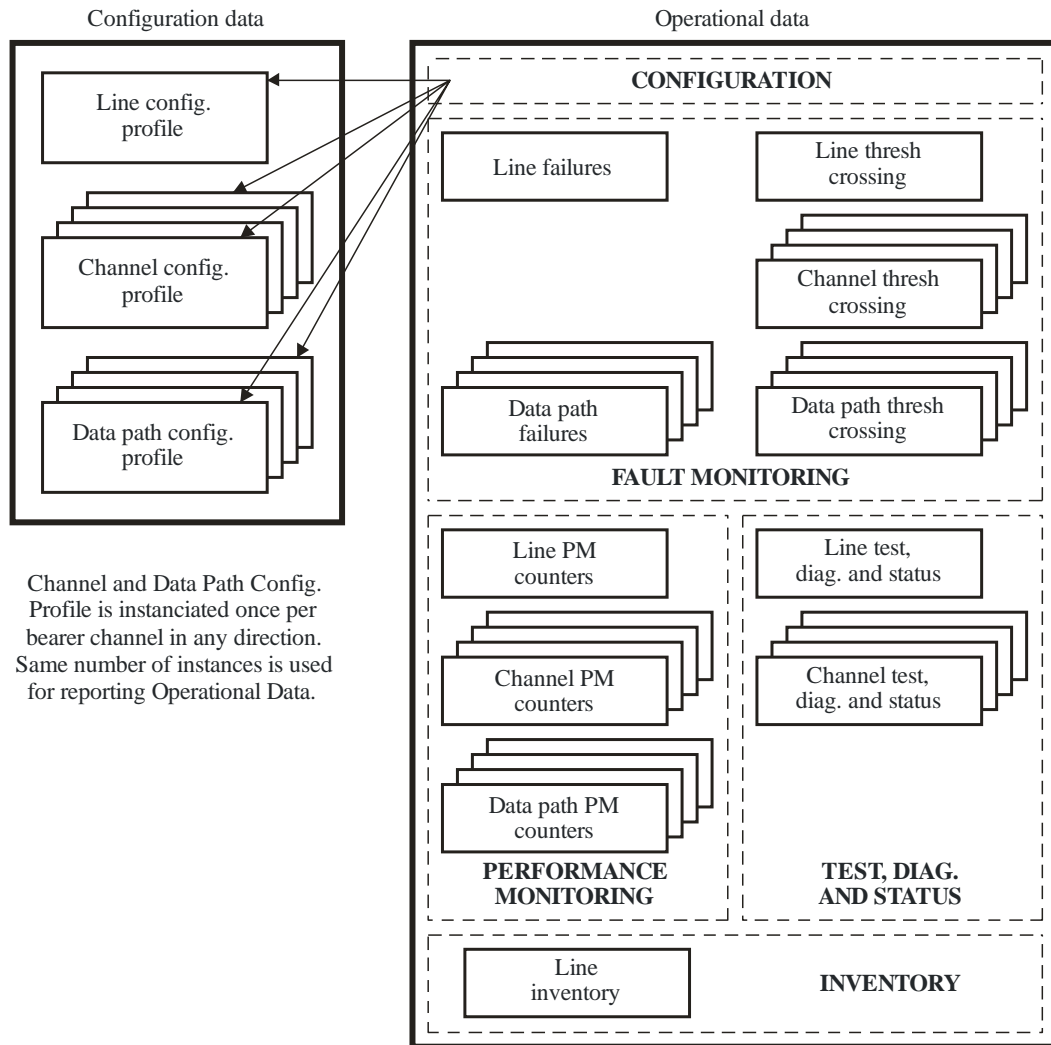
Configuration data

Line config. profile

Channel config. profile

Data path config. profile

Channel and Data Path Config. Profile is instanciated once per bearer channel in any direction. Same number of instances is used for reporting Operational Data.

Operational data

CONFIGURATION

Line failures

Line thresh crossing

Channel thresh crossing

Data path failures

Data path thresh crossing

FAULT MONITORING

Line PM counters

Channel PM counters

Data path PM counters

PERFORMANCE MONITORING

Line test, diag. and status

Channel test, diag. and status

TEST, DIAG. AND STATUS

Line inventory

INVENTORY